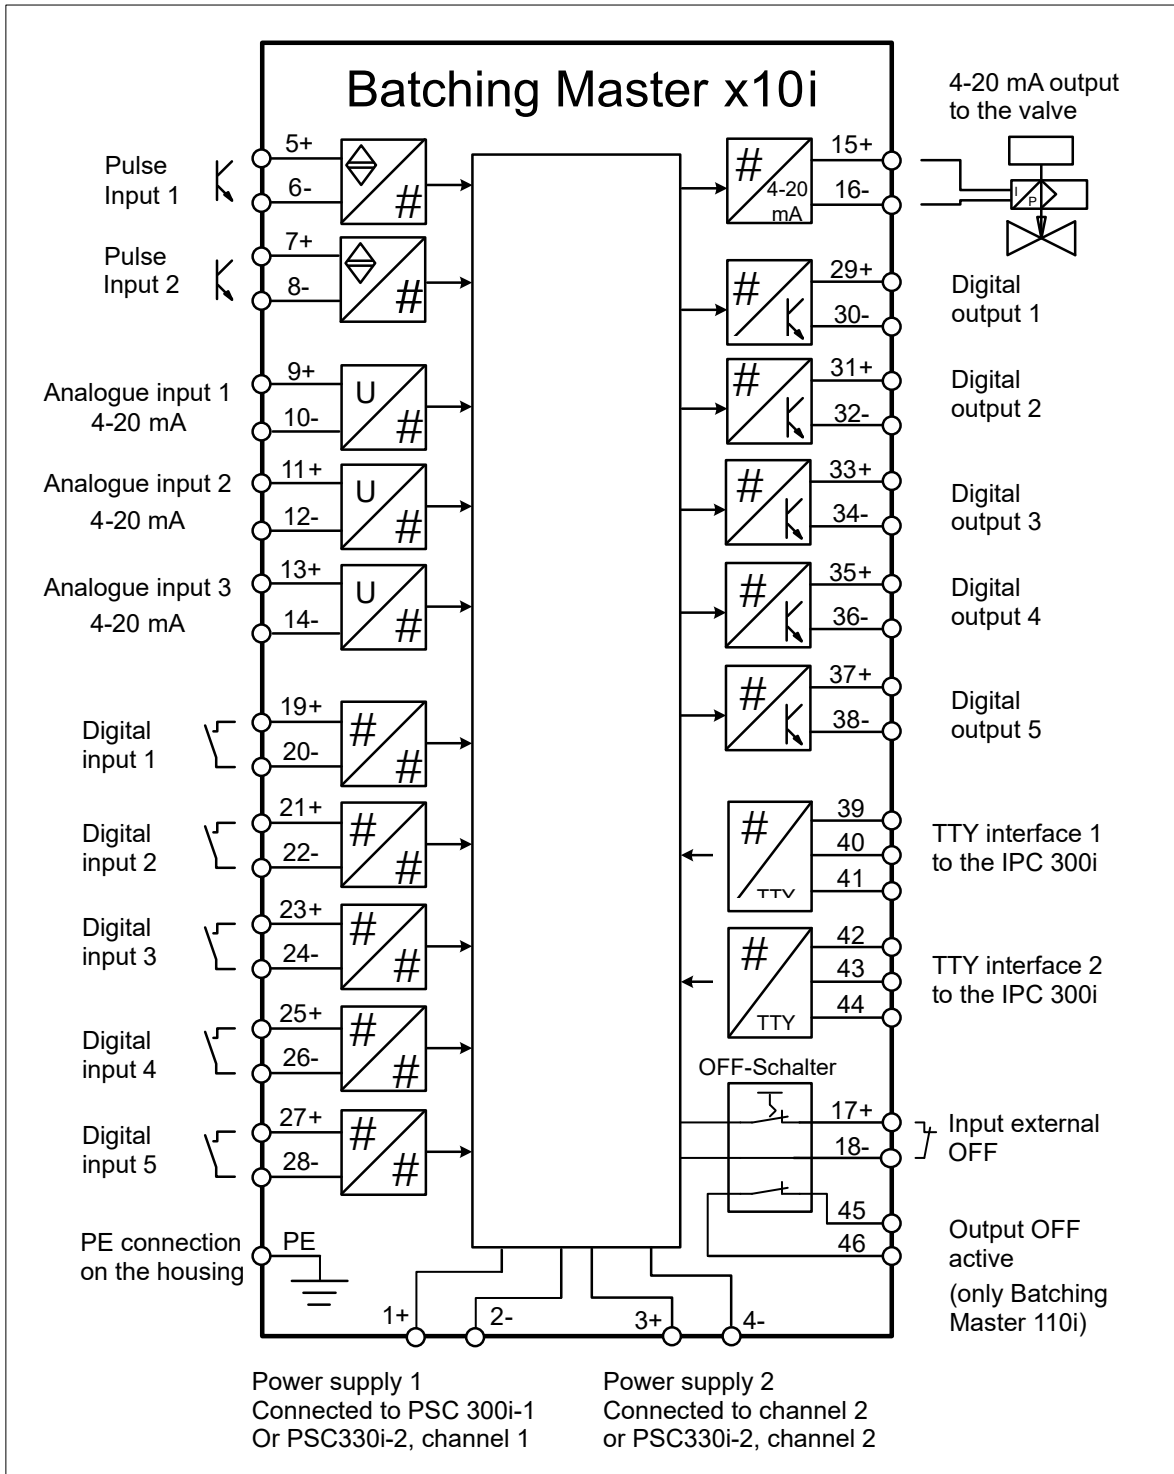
Batching Master x10i

4-20 mA output to the valve

Pulse Input 1
5+
6-
#

Pulse Input 2
7+
8-
#

Analogue input 1 4-20 mA
9+
10-
U
#

Analogue input 2 4-20 mA
11+
12-
U
#

Analogue input 3 4-20 mA
13+
14-
U
#

Digital input 1
19+
20-
#
#

Digital input 2
21+
22-
#
#

Digital input 3
23+
24-
#
#

Digital input 4
25+
26-
#
#

Digital input 5
27+
28-
#
#

PE connection on the housing
PE

#
4-20 mA
15+
16-
I
P

Digital output 1
#
29+
30-

Digital output 2
#
31+
32-

Digital output 3
#
33+
34-

Digital output 4
#
35+
36-

Digital output 5
#
37+
38-

TTY interface 1 to the IPC 300i
#
TTY
39
40
41

TTY interface 2 to the IPC 300i
#
TTY
42
43
44

OFF-Schalter
17+
18-
Input external OFF

45
46
Output OFF active (only Batching Master 110i)

1+
2-
3+
4-

Power supply 1
Connected to PSC 300i-1
Or PSC330i-2, channel 1

Power supply 2
Connected to channel 2
or PSC330i-2, channel 2